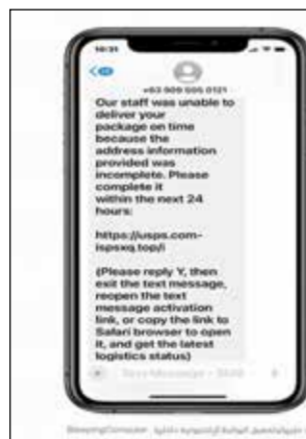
16:31

+63 909 505 0121

Our staff was unable to deliver your package on time because the address information provided was incomplete. Please complete it within the next 24 hours:

https://usps.com-ispsxq.top/i

(Please reply Y, then exit the text message, reopen the text message activation link, or copy the link to Safari browser to open it, and get the latest logistics status)

Text Message · SMS

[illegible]